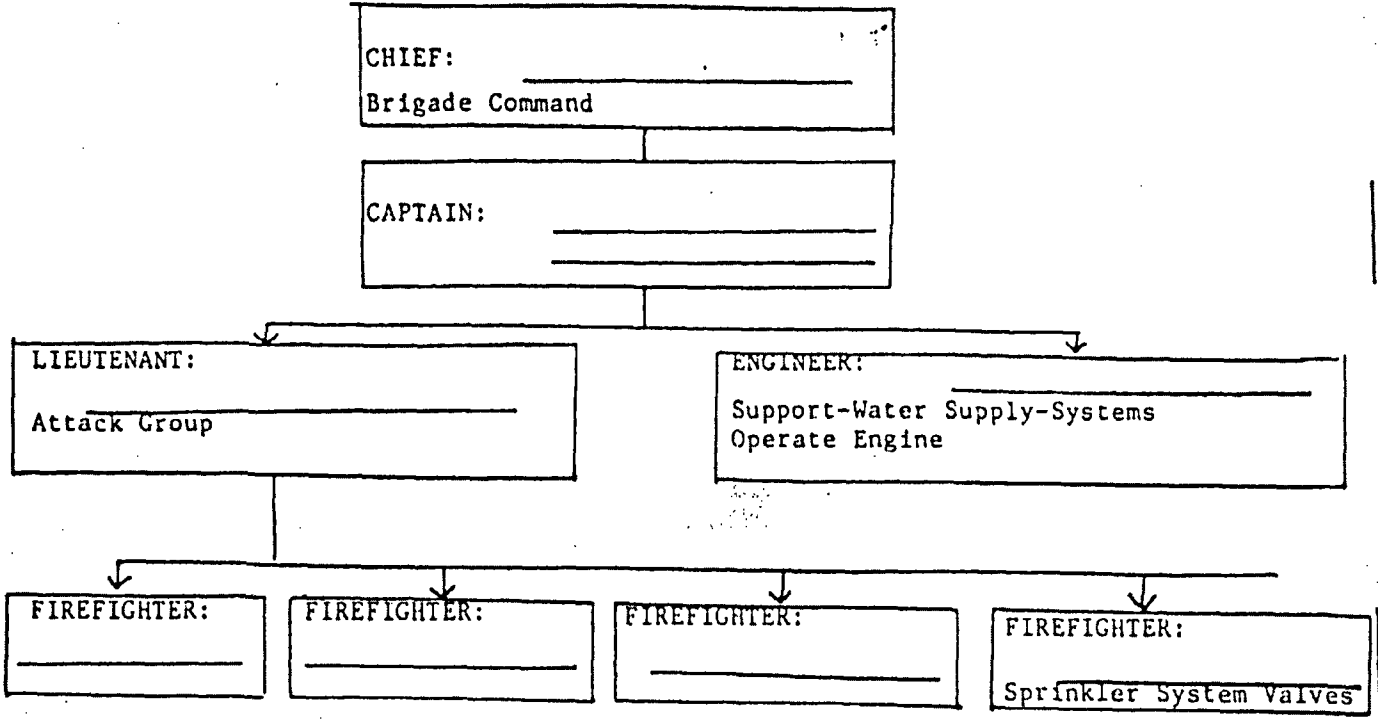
CHIEF: ____________
Brigade Command

CAPTAIN: ____________
____________

LIEUTENANT:
____________
Attack Group

ENGINEER:
____________
Support-Water Supply-Systems
Operate Engine

FIREFIGHTER:
____________

FIREFIGHTER:
____________

FIREFIGHTER:
____________

FIREFIGHTER:
____________
Sprinkler System Valves